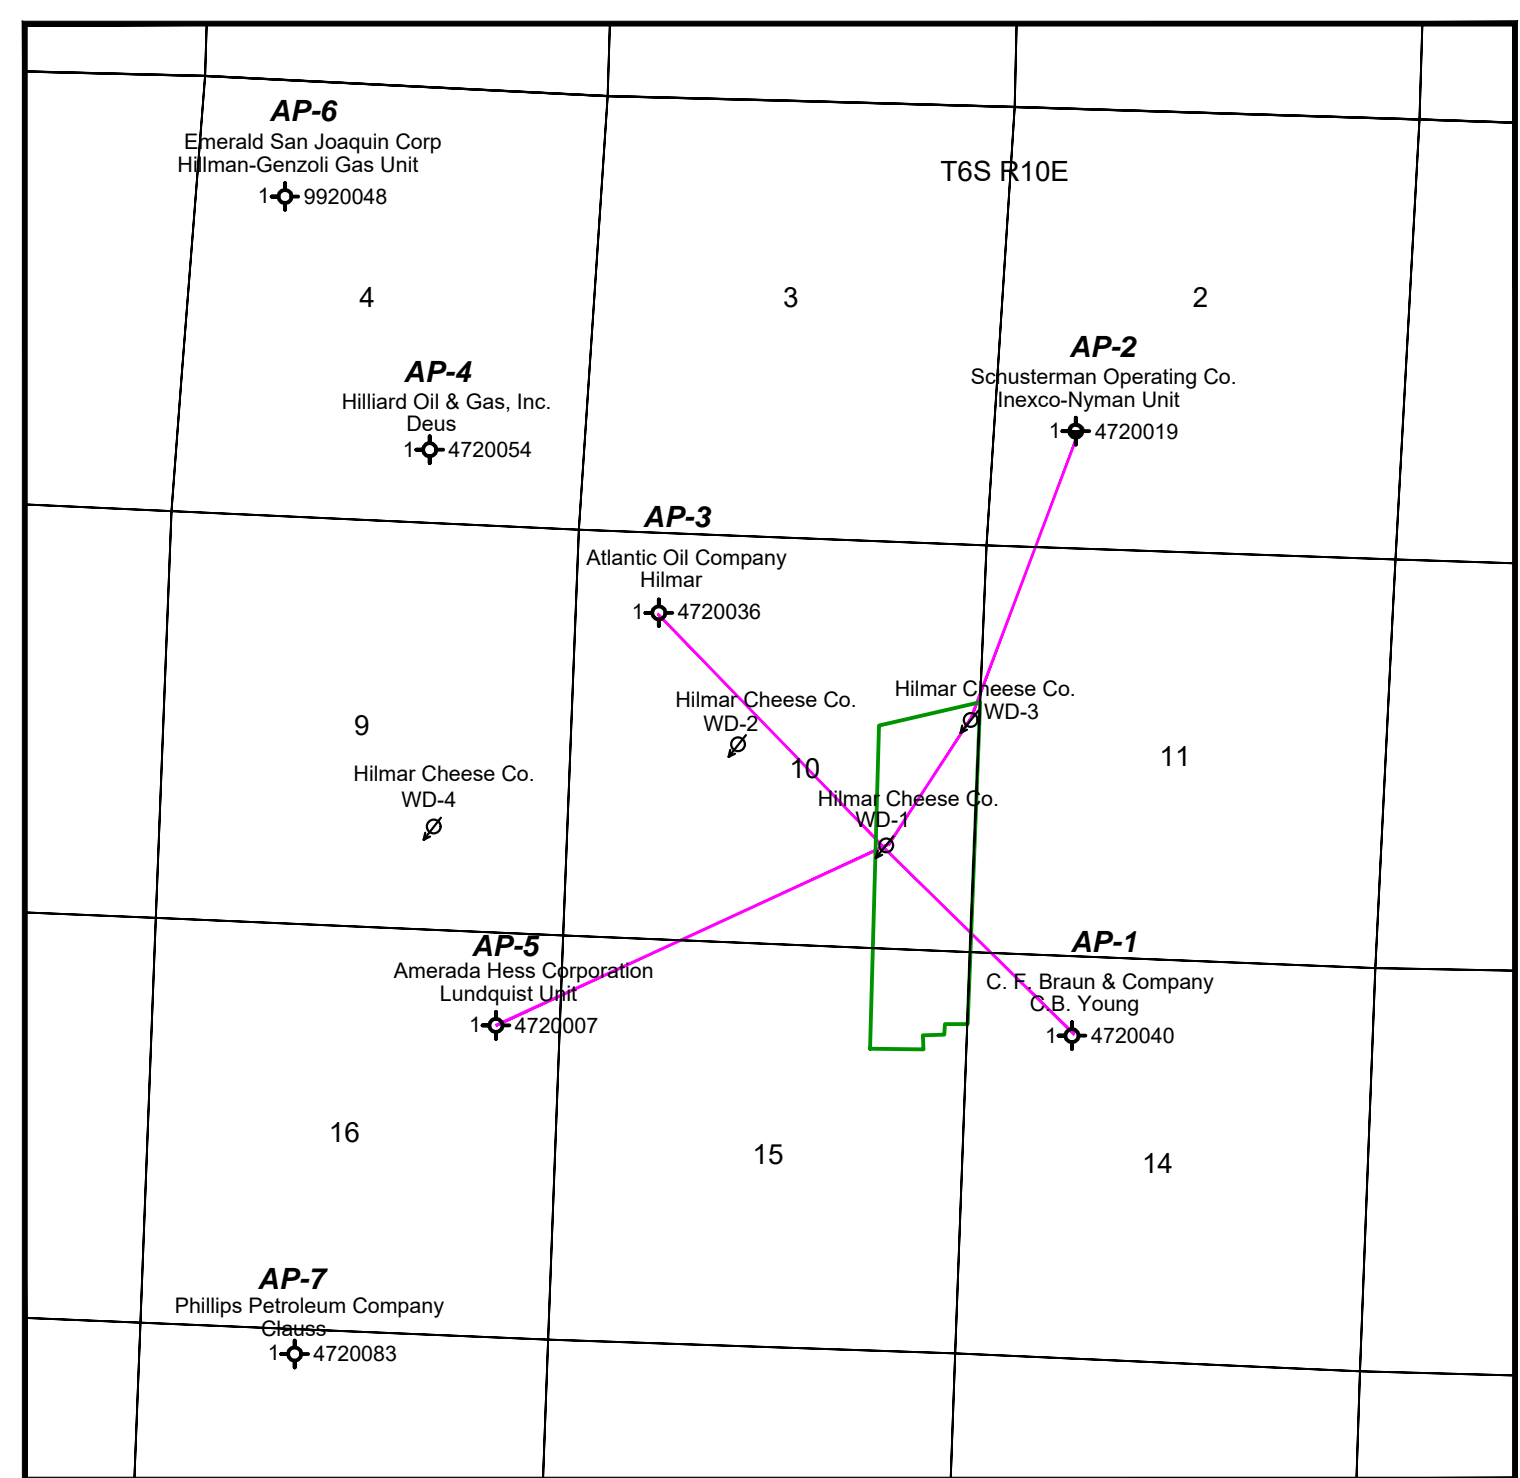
AP-6
Emerald San Joaquin Corp
Hillman-Genzoli Gas Unit
1 9920048

T6S R10E

4

3

2

AP-4
Hilliard Oil & Gas, Inc.
Deus
1 4720054

AP-2
Schusterman Operating Co.
Inexco-Nyman Unit
1 4720019

AP-3
Atlantic Oil Company
Hilmar
1 4720036

Hilmar Cheese Co.
WD-2

Hilmar Cheese Co.
WD-3

9

10

11

Hilmar Cheese Co.
WD-4

Hilmar Cheese Co.
WD-1

AP-5
Amerada Hess Corporation
Lundquist Unit
1 4720007

AP-1
C. F. Braun & Company
C.B. Young
1 4720040

16

15

14

AP-7
Phillips Petroleum Company
Clauss
1 4720083